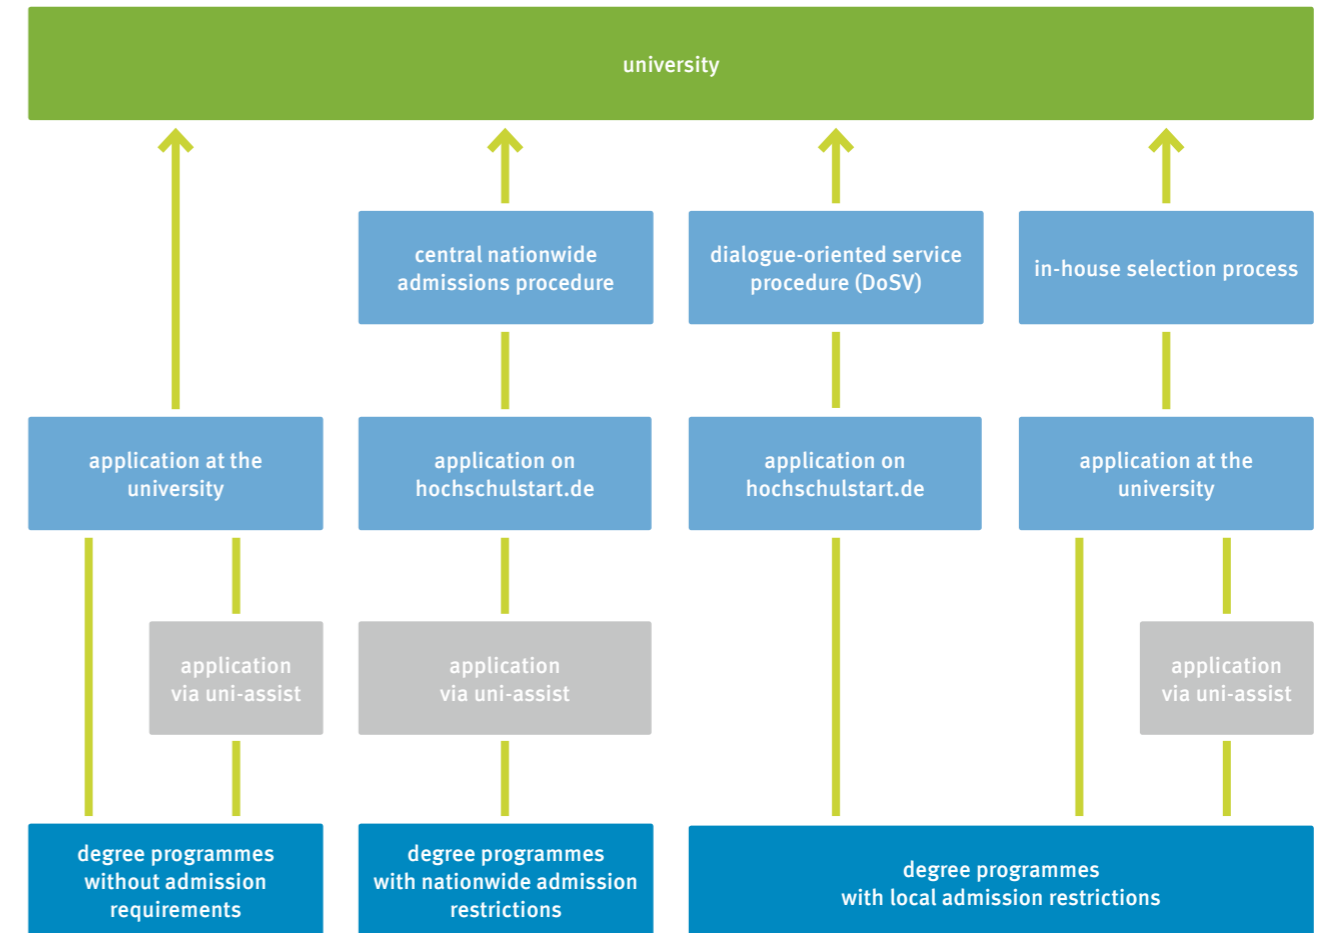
university

central nationwide admissions procedure

dialogue-oriented service procedure (DoSV)

in-house selection process

application at the university

application on hochschulstart.de

application on hochschulstart.de

application at the university

application via uni-assist

application via uni-assist

application via uni-assist

degree programmes without admission requirements

degree programmes with nationwide admission restrictions

degree programmes with local admission restrictions